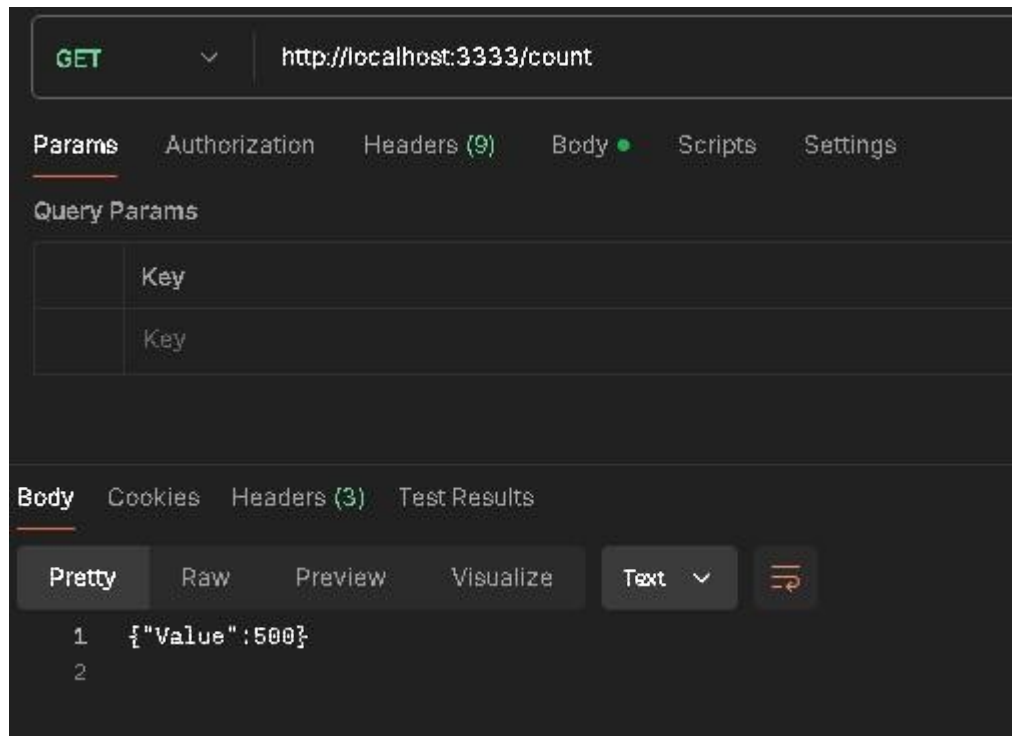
GET http://localhost:3333/count

Params Authorization Headers (9) Body Scripts Settings

Query Params

| | Key |
|---|---|
| | Key |

Body Cookies Headers (3) Test Results

Pretty Raw Preview Visualize Text

1 {"Value":500}
2